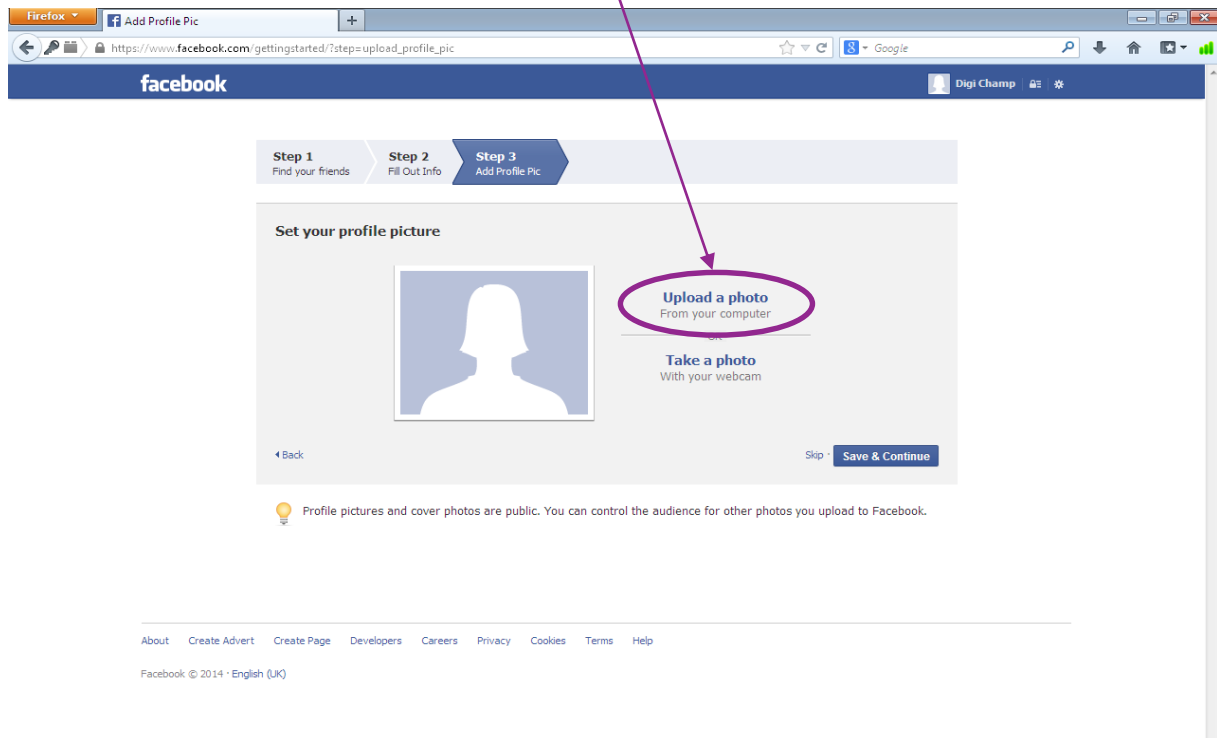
Firefox

Add Profile Pic

+

https://www.facebook.com/gettingstarted/?step=upload_profile_pic

Google

facebook

Digi Champ

Step 1
Find your friends

Step 2
Fill Out Info

Step 3
Add Profile Pic

Set your profile picture

Upload a photo
From your computer

Or

Take a photo
With your webcam

Back

Skip ·

Save & Continue

Profile pictures and cover photos are public. You can control the audience for other photos you upload to Facebook.

About Create Advert Create Page Developers Careers Privacy Cookies Terms Help

Facebook © 2014 · English (UK)